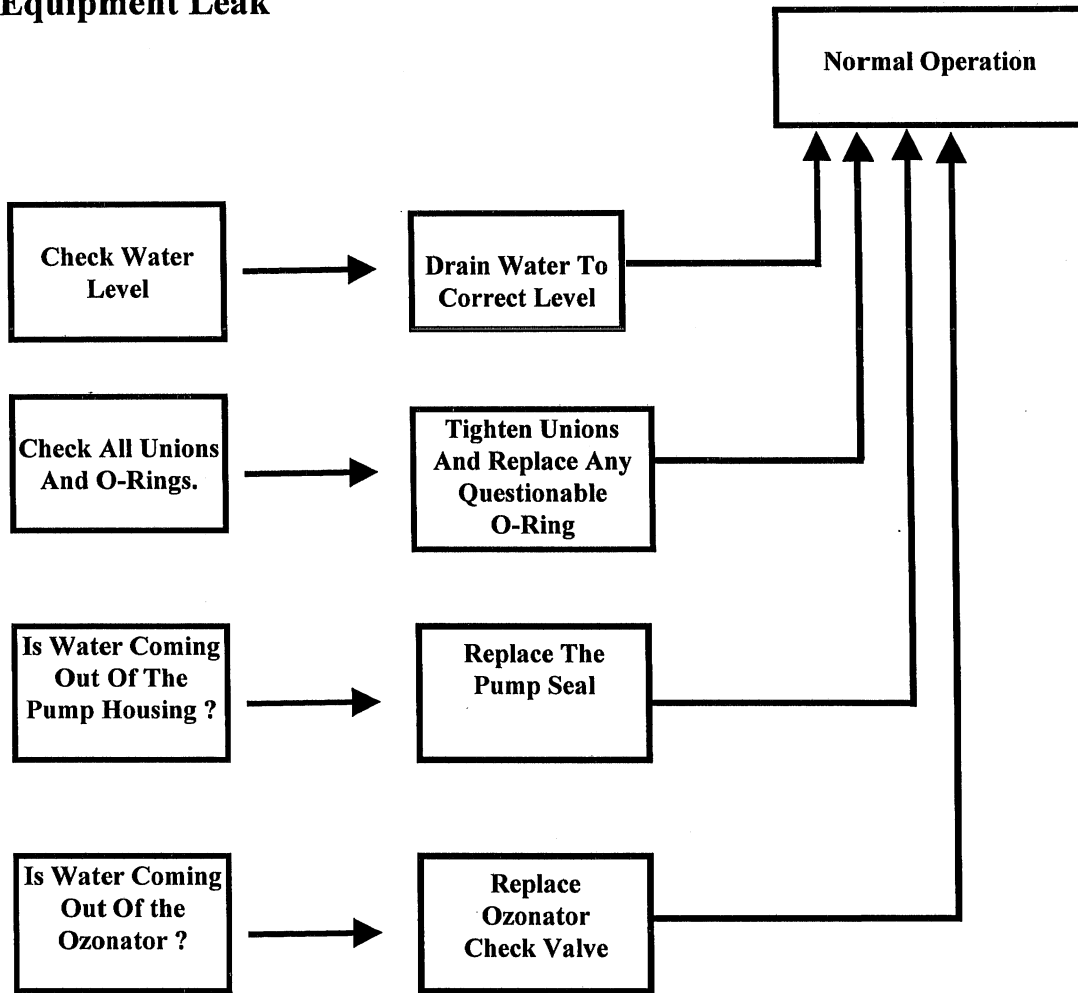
Equipment Leak

Normal Operation

Check Water Level

Drain Water To Correct Level

Check All Unions And O-Rings.

Tighten Unions And Replace Any Questionable O-Ring

Is Water Coming Out Of The Pump Housing ?

Replace The Pump Seal

Is Water Coming Out Of the Ozonator ?

Replace Ozonator Check Valve